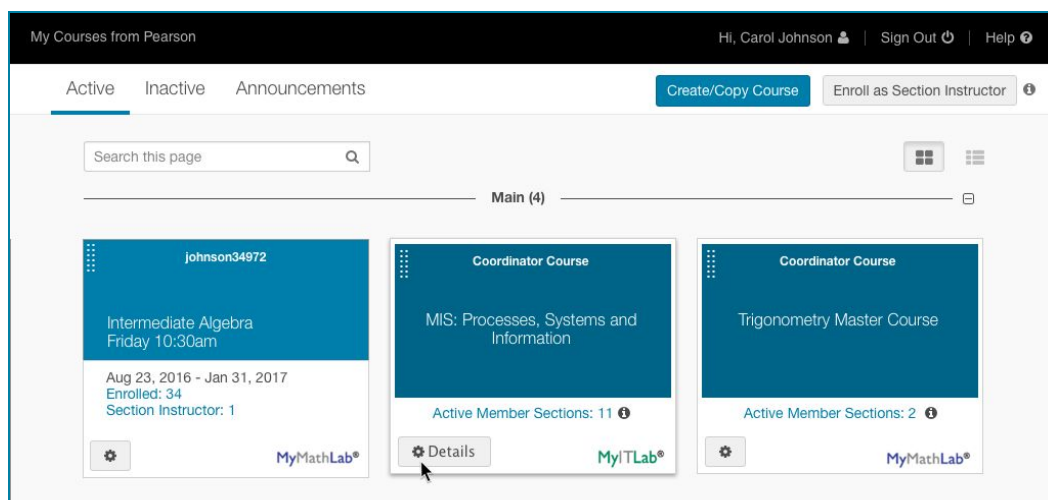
My Courses from Pearson

Hi, Carol Johnson | Sign Out | Help

Active Inactive Announcements

Create/Copy Course

Enroll as Section Instructor

Search this page

Main (4)

johnson34972

Intermediate Algebra Friday 10:30am

Aug 23, 2016 - Jan 31, 2017
Enrolled: 34
Section Instructor: 1

MyMathLab®

Coordinator Course

MIS: Processes, Systems and Information

Active Member Sections: 11

Details

MyITLab®

Coordinator Course

Trigonometry Master Course

Active Member Sections: 2

MyMathLab®